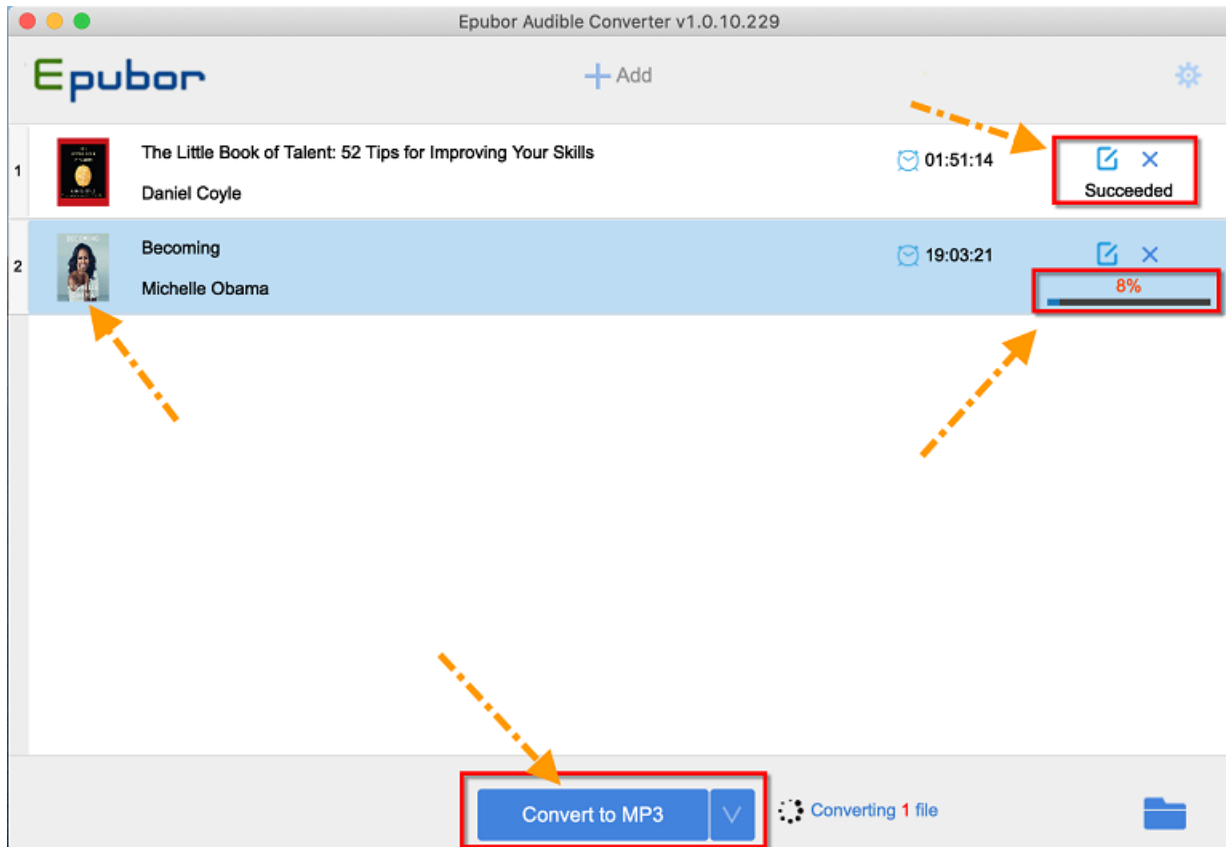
Epubor Audible Converter v1.0.10.229

Epubor

+ Add

1

The Little Book of Talent: 52 Tips for Improving Your Skills

Daniel Coyle

01:51:14

Succeeded

2

Becoming

Michelle Obama

19:03:21

8%

Convert to MP3

Converting 1 file